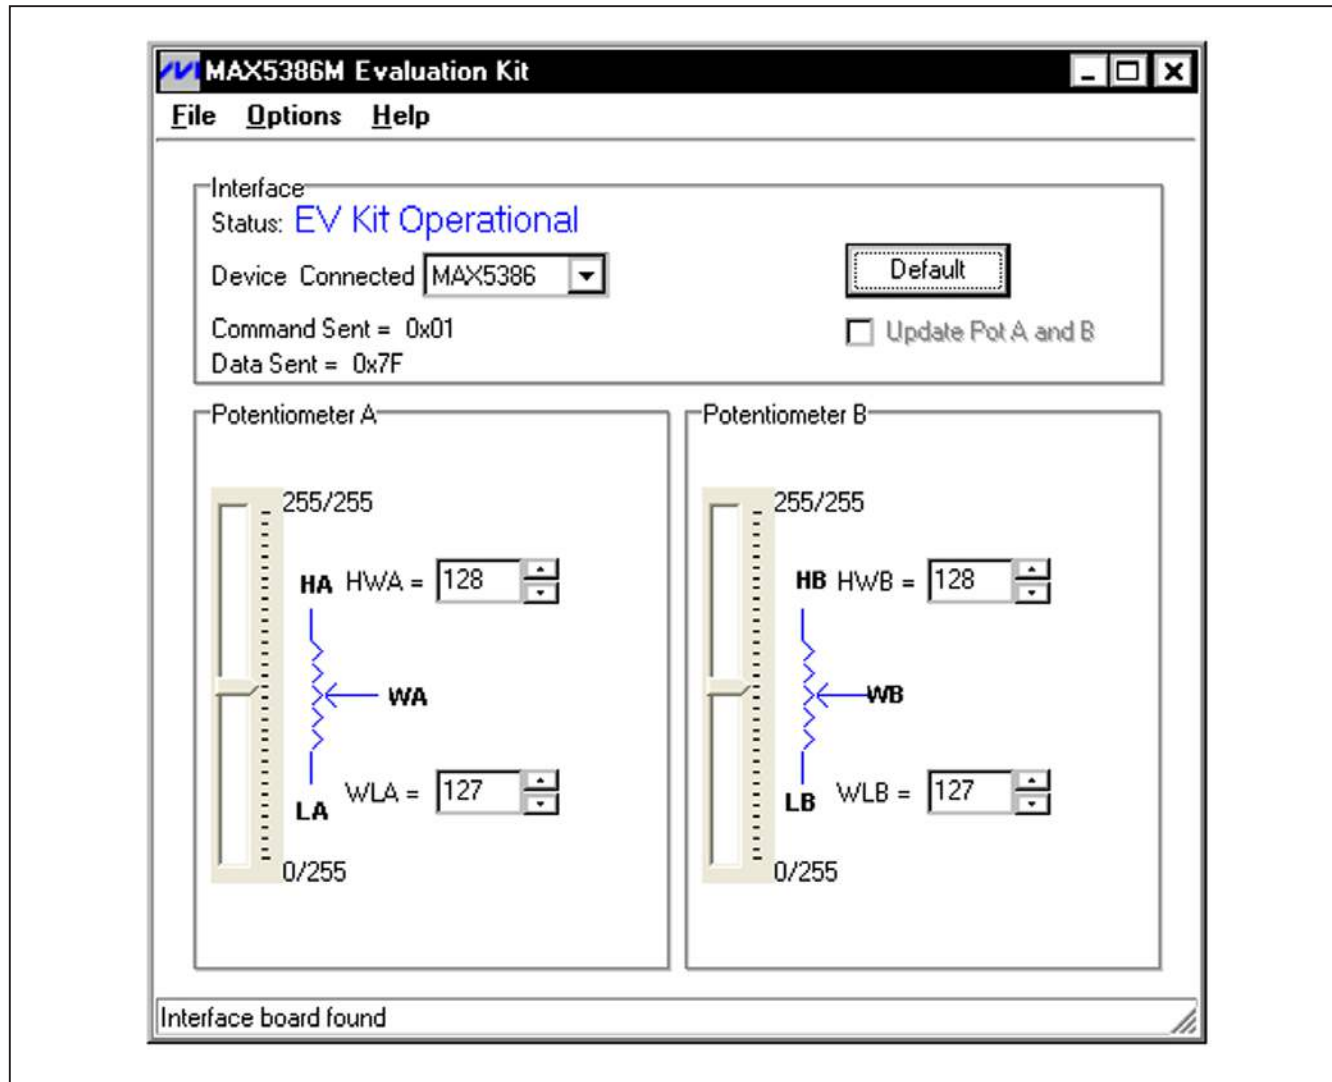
MAX5386M Evaluation Kit

File Options Help

Interface
Status: EV Kit Operational
Device Connected MAX5386
Default
Command Sent = 0x01
Update Pot A and B
Data Sent = 0x7F

Potentiometer A
255/255
HA HWA = 128
WA
LA WLA = 127
0/255

Potentiometer B
255/255
HB HWB = 128
WB
LB WLB = 127
0/255

Interface board found